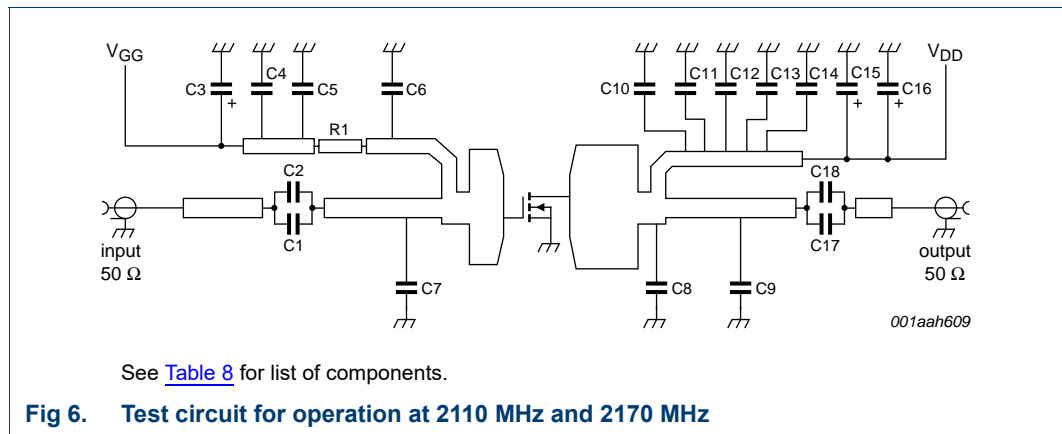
$V_{GG}$

C3
+
C4
C5
R1
C6
C2
C1
input
50 Ω
C7

$V_{DD}$

C10
C11
C12
C13
C14
C15
+
C16
+
C18
C17
output
50 Ω
C8
C9

001aah609

See Table 8 for list of components.

Fig 6. Test circuit for operation at 2110 MHz and 2170 MHz